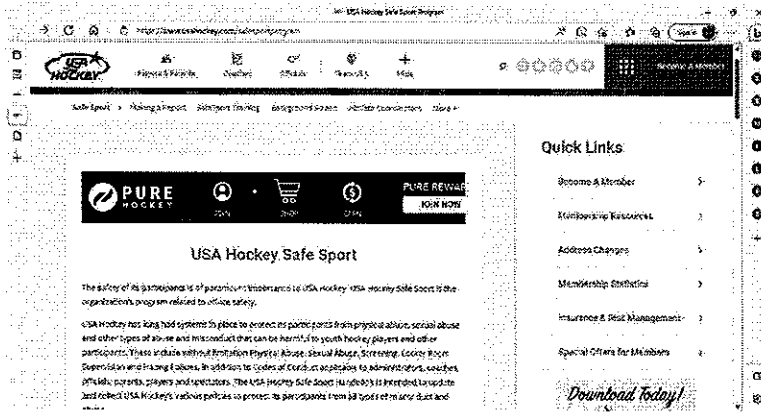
USA Hockey Safe Sport Program

https://www.usahockey.com/safesportprogram

USA HOCKEY

Players & Parents

Coaches

Officials

Financials

More

Become A Member

Safe Sport > Making a Report Safe Sport Training Background Screens Affiliate Coordinators More +

PURE HOCKEY

JOIN

SHOP

EARN

PURE REWARDS

JOIN NOW

USA Hockey Safe Sport

The safety of its participants is of paramount importance to USA Hockey. USA Hockey Safe Sport is the organization's program related to athlete safety.

USA Hockey has long had systems in place to protect its participants from physical abuse, sexual abuse and other types of abuse and misconduct that can be harmful to youth hockey players and other participants. These include without limitation Physical Abuse, Sexual Abuse, Screening, Locker Room Supervision and Hazing Policies. In addition to Codes of Conduct applicable to administrators, coaches, officials, parents, players and spectators. The USA Hockey Safe Sport Handbook is intended to update and collect USA Hockey's various policies to protect its participants from all types of misconduct and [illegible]

Quick Links

Become A Member

Membership Resources

Address Changes

Membership Statistics

Insurance & Risk Management

Special Offers for Members

Download Today!